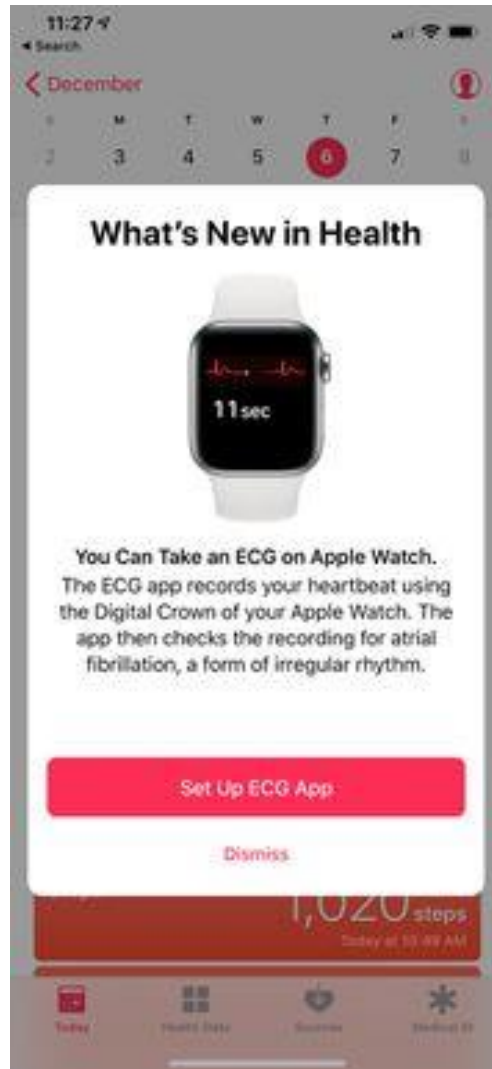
11:27
◂ Search

December

S M T W T F S
2 3 4 5 6 7 8

What's New in Health

11sec

You Can Take an ECG on Apple Watch.
The ECG app records your heartbeat using the Digital Crown of your Apple Watch. The app then checks the recording for atrial fibrillation, a form of irregular rhythm.

Set Up ECG App

Dismiss

1,020 steps
Today at 10:49 AM

Today Health Data Sources Medical ID